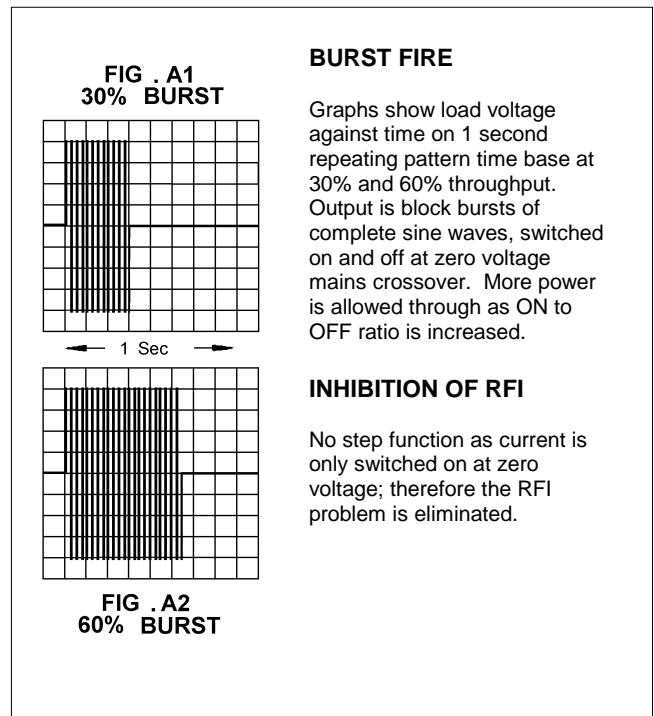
FIG . A1
30% BURST

1 Sec

FIG . A2
60% BURST

BURST FIRE

Graphs show load voltage against time on 1 second repeating pattern time base at 30% and 60% throughput. Output is block bursts of complete sine waves, switched on and off at zero voltage mains crossover. More power is allowed through as ON to OFF ratio is increased.

INHIBITION OF RFI

No step function as current is only switched on at zero voltage; therefore the RFI problem is eliminated.